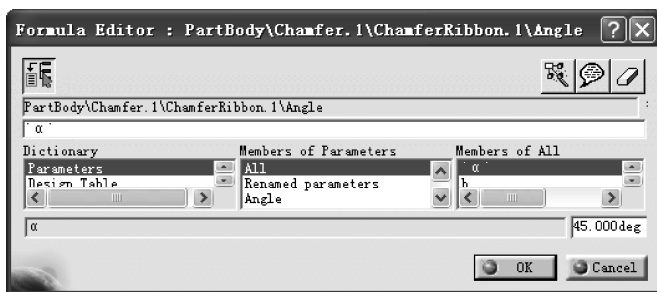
Formula Editor : PartBody\Chamfer.1\ChamferRibbon.1\Angle

PartBody\Chamfer.1\ChamferRibbon.1\Angle

`α`

Dictionary
Parameters
Design Table

Members of Parameters
All
Renamed parameters
Angle

Members of All
`α`
h

α

45.000deg

OK
Cancel